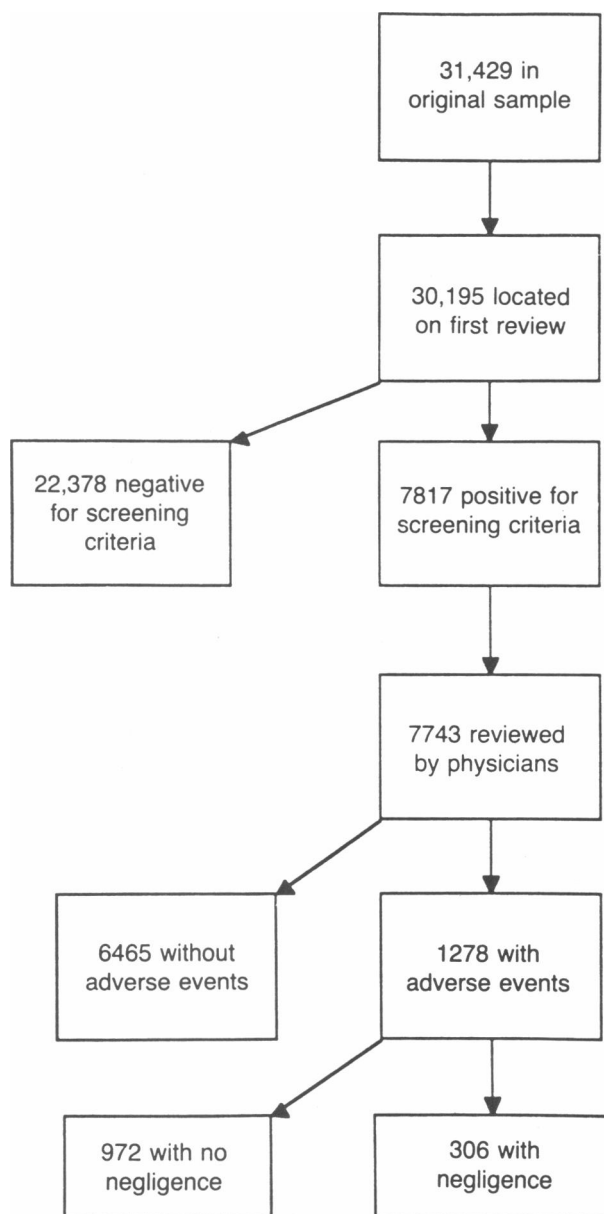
31,429 in original sample

30,195 located on first review

22,378 negative for screening criteria

7817 positive for screening criteria

7743 reviewed by physicians

6465 without adverse events

1278 with adverse events

972 with no negligence

306 with negligence